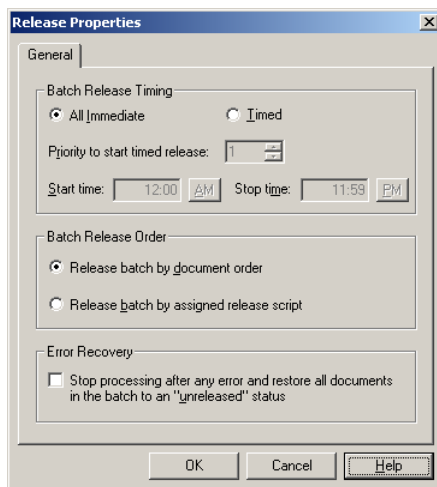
Release Properties

×

General

Batch Release Timing

All Immediate

Timed

Priority to start timed release: 1

Start time: 12:00 AM

Stop time: 11:59 PM

Batch Release Order

Release batch by document order

Release batch by assigned release script

Error Recovery

Stop processing after any error and restore all documents in the batch to an "unreleased" status

OK

Cancel

Help